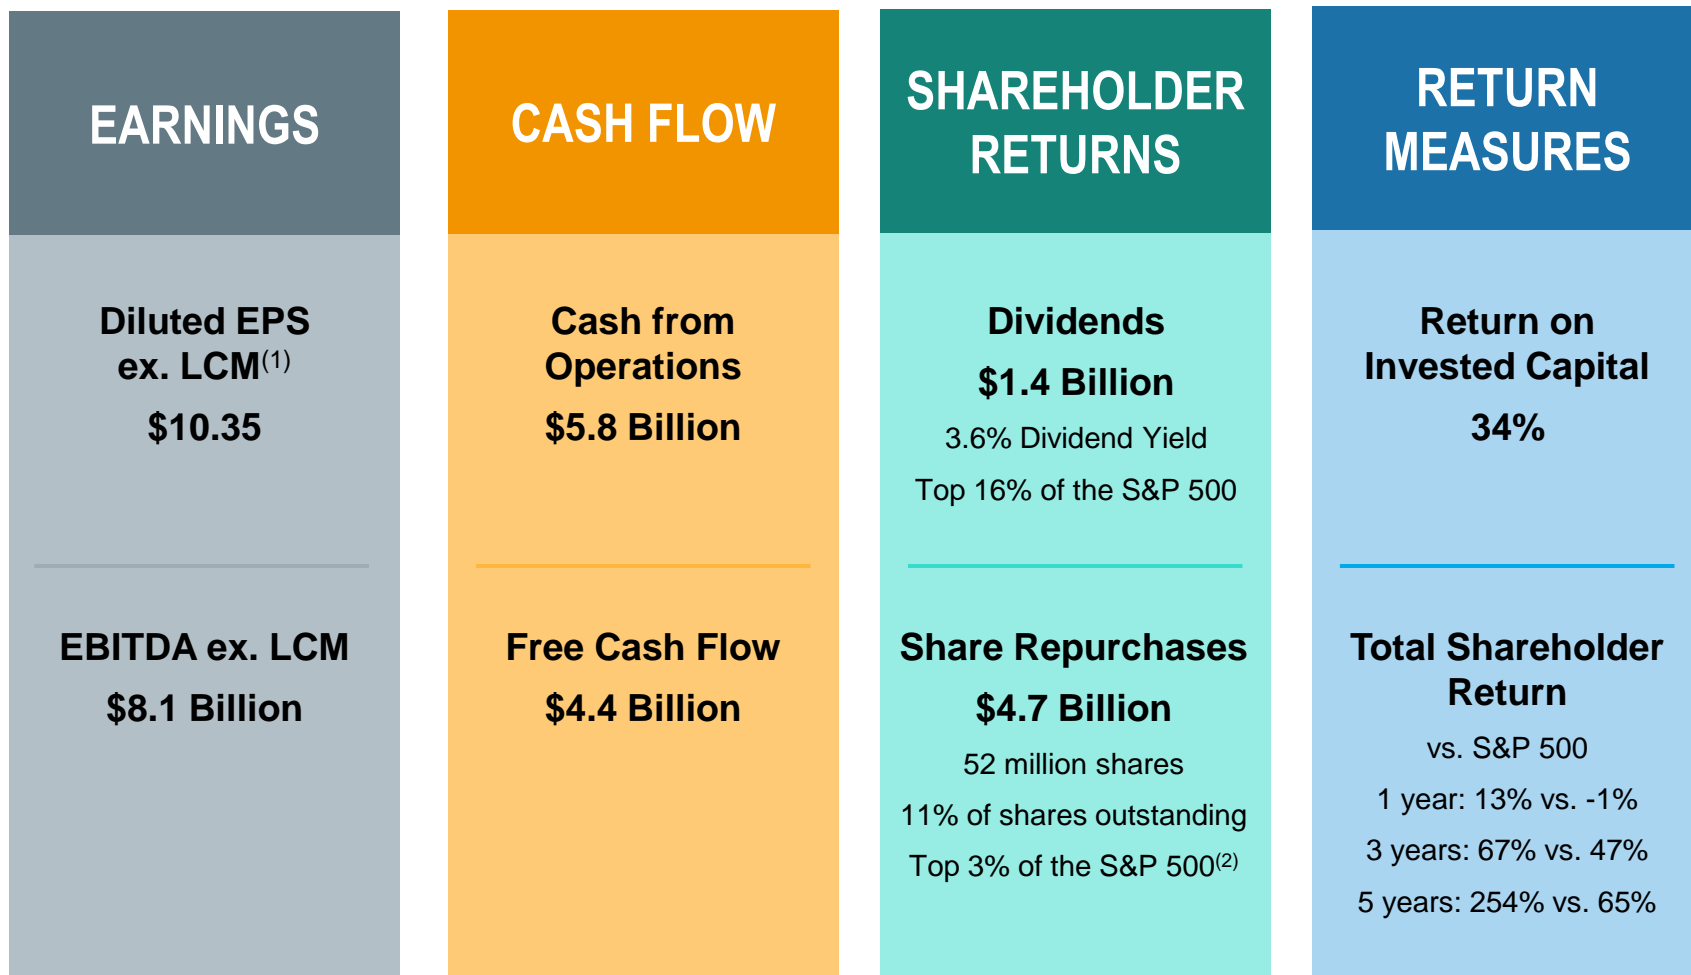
EARNINGS

Diluted EPS ex. LCM$^{(1)}$

$10.35

EBITDA ex. LCM

$8.1 Billion

CASH FLOW

Cash from Operations

$5.8 Billion

Free Cash Flow

$4.4 Billion

SHAREHOLDER RETURNS

Dividends

$1.4 Billion

3.6% Dividend Yield

Top 16% of the S&P 500

Share Repurchases

$4.7 Billion

52 million shares

11% of shares outstanding

Top 3% of the S&P 500$^{(2)}$

RETURN MEASURES

Return on Invested Capital

34%

Total Shareholder Return

vs. S&P 500

1 year: 13% vs. -1%

3 years: 67% vs. 47%

5 years: 254% vs. 65%